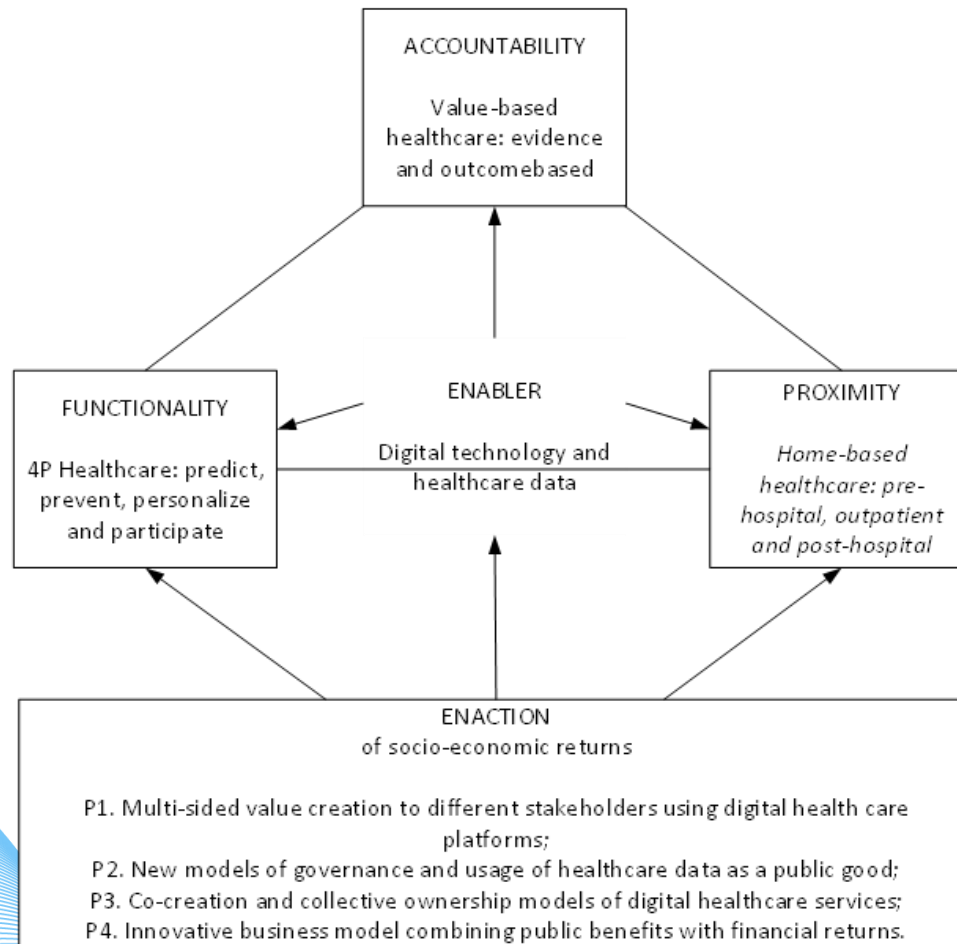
ACCOUNTABILITY

Value-based healthcare: evidence and outcomebased

FUNCTIONALITY

4P Healthcare: predict, prevent, personalize and participate

ENABLER

Digital technology and healthcare data

PROXIMITY

*Home-based healthcare: pre-hospital, outpatient and post-hospital*

ENACTION
of socio-economic returns

P1. Multi-sided value creation to different stakeholders using digital health care platforms;
P2. New models of governance and usage of healthcare data as a public good;
P3. Co-creation and collective ownership models of digital healthcare services;
P4. Innovative business model combining public benefits with financial returns.